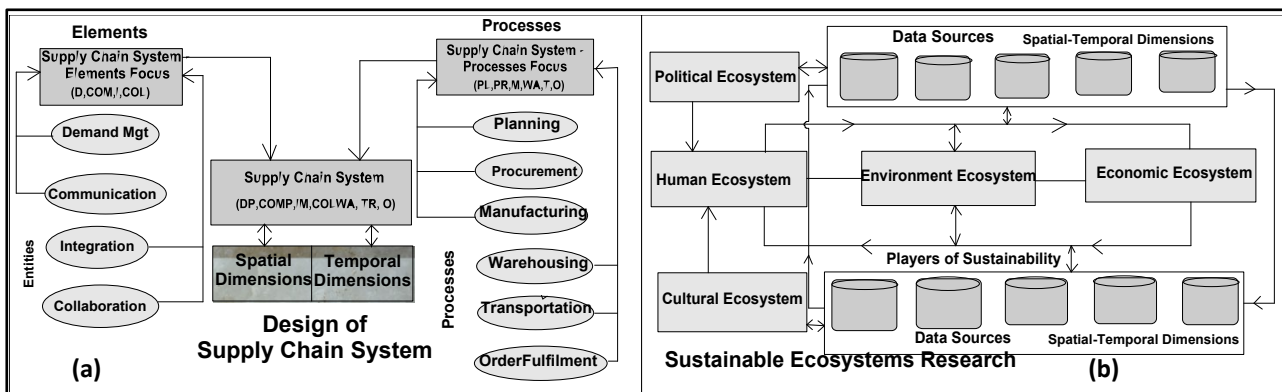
Elements

Supply Chain System Elements Focus (D,COM,I,COL)

Demand Mgt

Communication

Integration

Collaboration

Entities

Supply Chain System (DP,COMP,IM,COL,WA, TR, O)

Spatial Dimensions

Temporal Dimensions

Design of Supply Chain System

(a)

Processes

Supply Chain System - Processes Focus (PL,PR,M,WA,T,O)

Planning

Procurement

Manufacturing

Warehousing

Transportation

OrderFulfilment

Processes

Data Sources

Spatial-Temporal Dimensions

Political Ecosystem

Human Ecosystem

Environment Ecosystem

Economic Ecosystem

Players of Sustainability

Cultural Ecosystem

Data Sources

Spatial-Temporal Dimensions

Sustainable Ecosystems Research

(b)